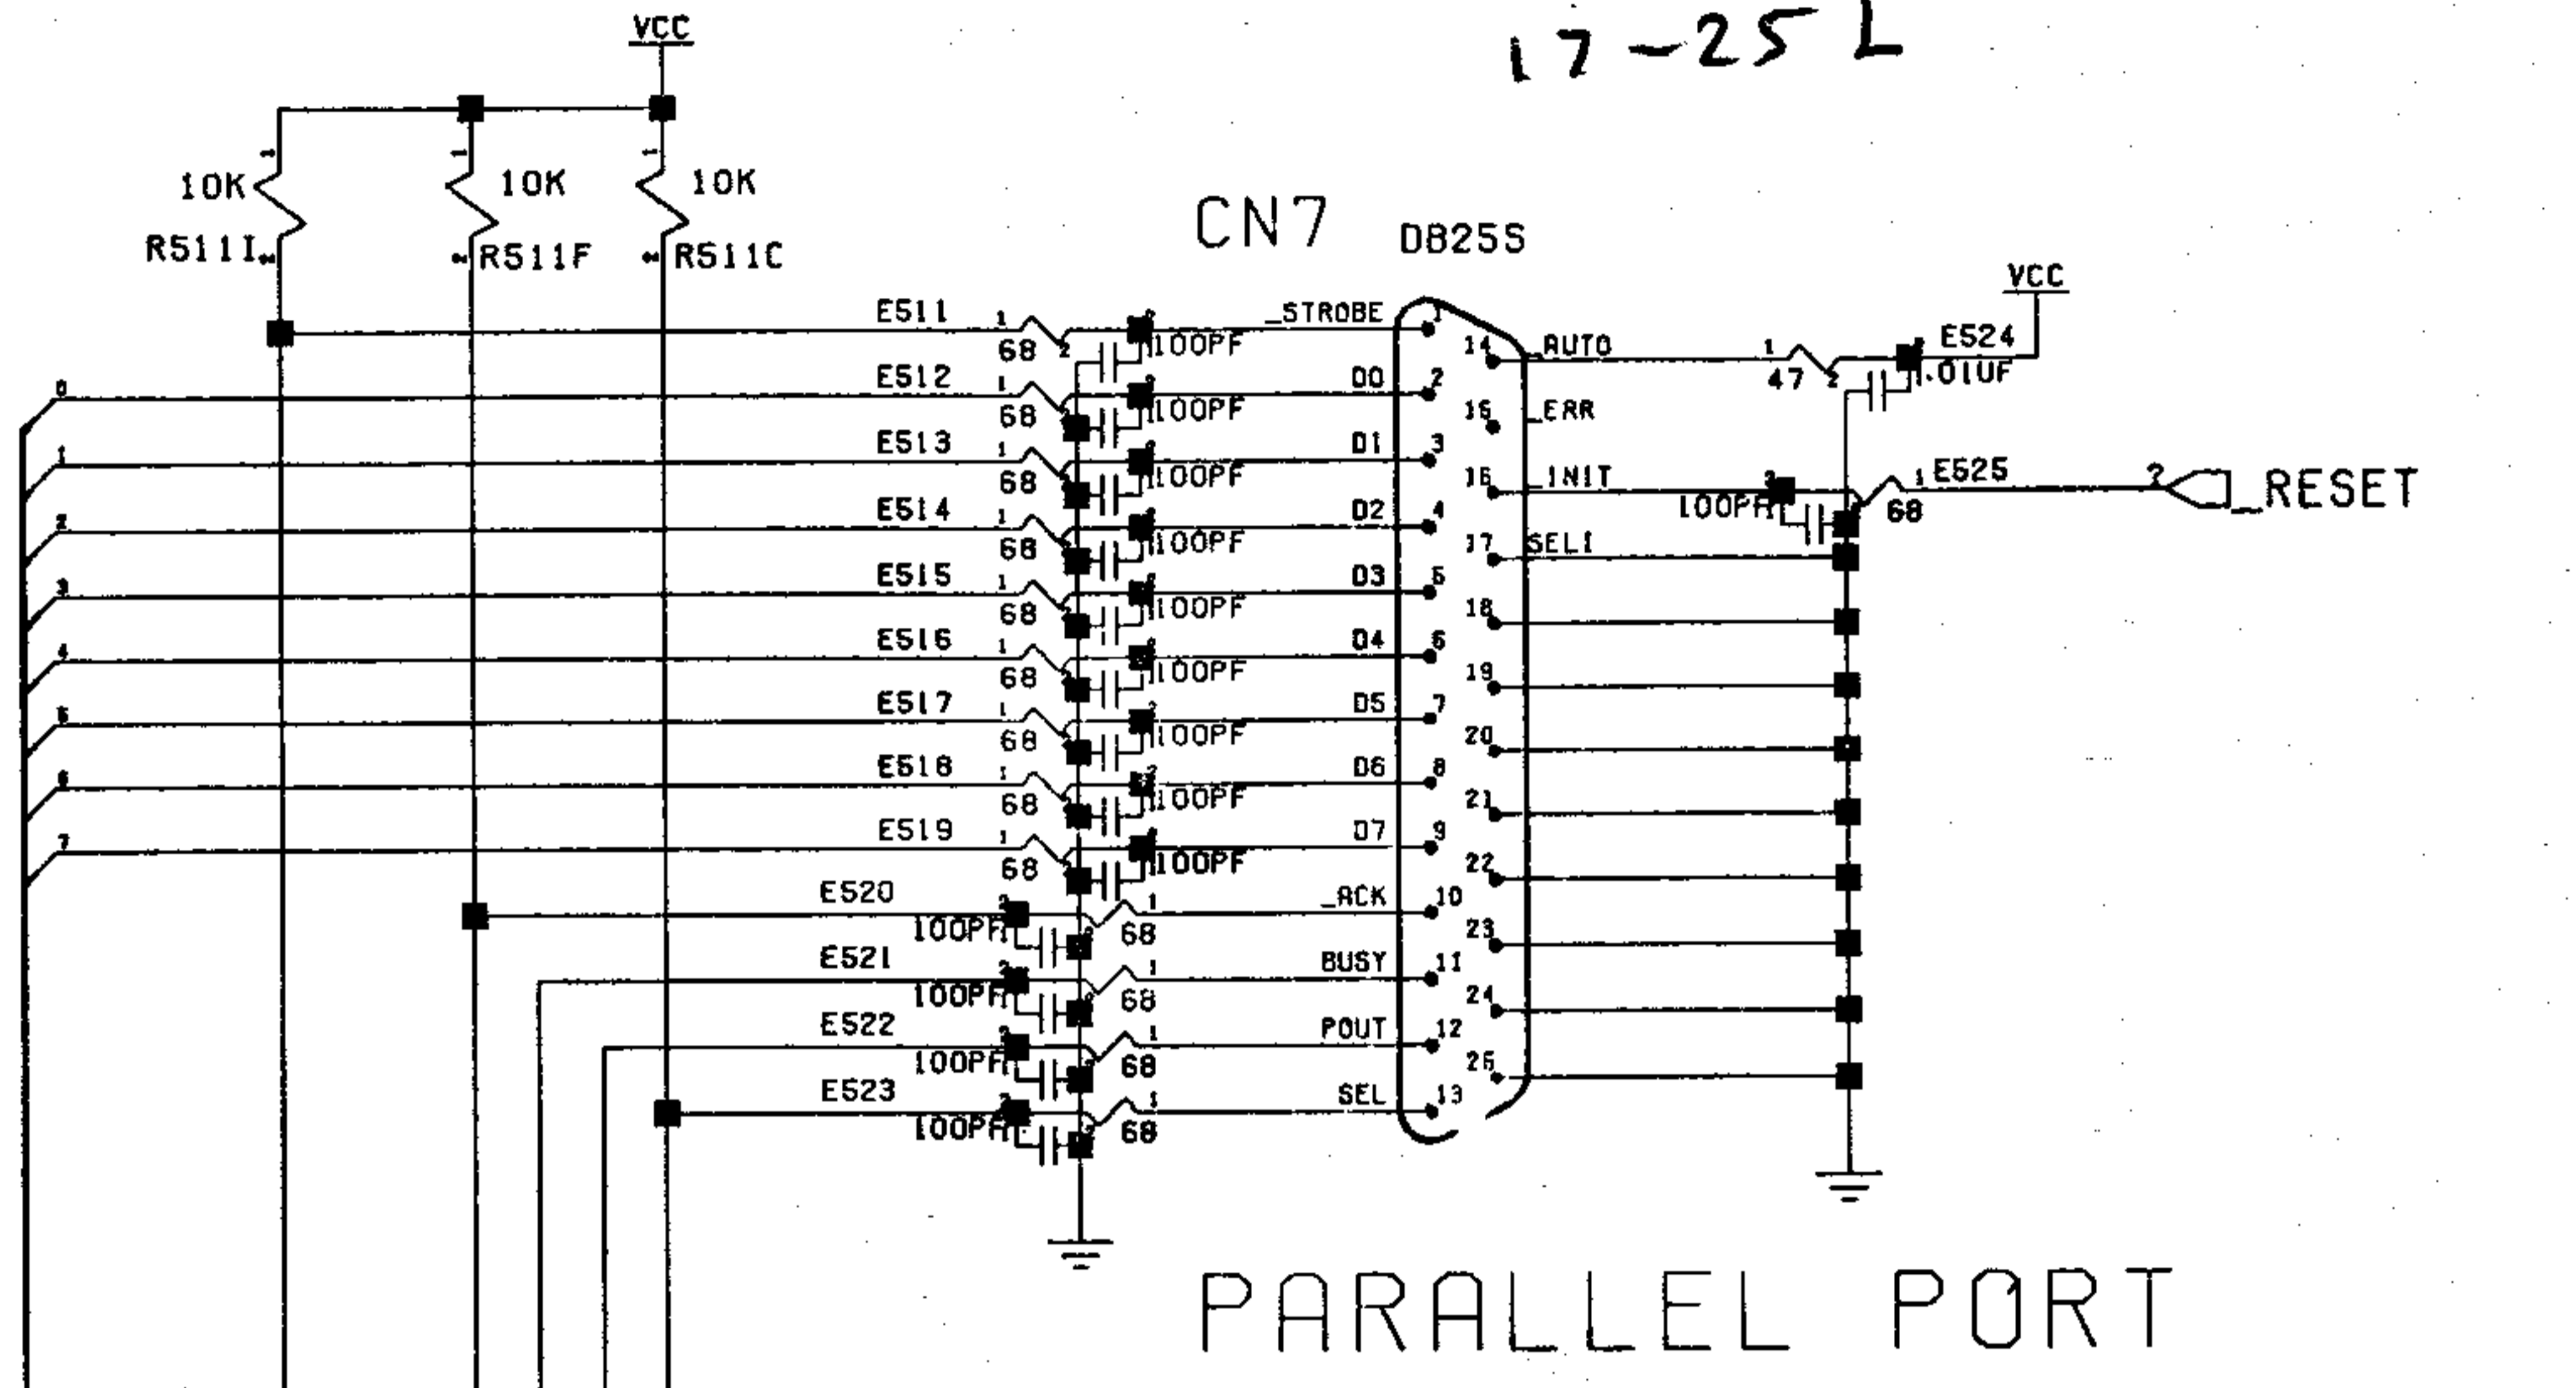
17-25 L

VCC

10K R511I

10K R511F

10K R511C

CN7 DB25S

VCC

E511 1 68 2 100PF _STROBE 1
E512 1 68 100PF D0 2
E513 1 68 100PF D1 3
E514 1 68 100PF D2 4
E515 1 68 100PF D3 5
E516 1 68 100PF D4 6
E517 1 68 100PF D5 7
E518 1 68 100PF D6 8
E519 1 68 100PF D7 9
E520 100PF 68 _ACK 10
E521 100PF 68 BUSY 11
E522 100PF 68 POUT 12
E523 100PF 68 SEL 13

0 1 2 3 4 5 6 7

14 _AUTO 1 47 2 E524 .01UF
15 _ERR
16 _INIT 100PF 68 1 E525 ? _RESET
17 SELI
18
19
20
21
22
23
24
25

PARALLEL PORT